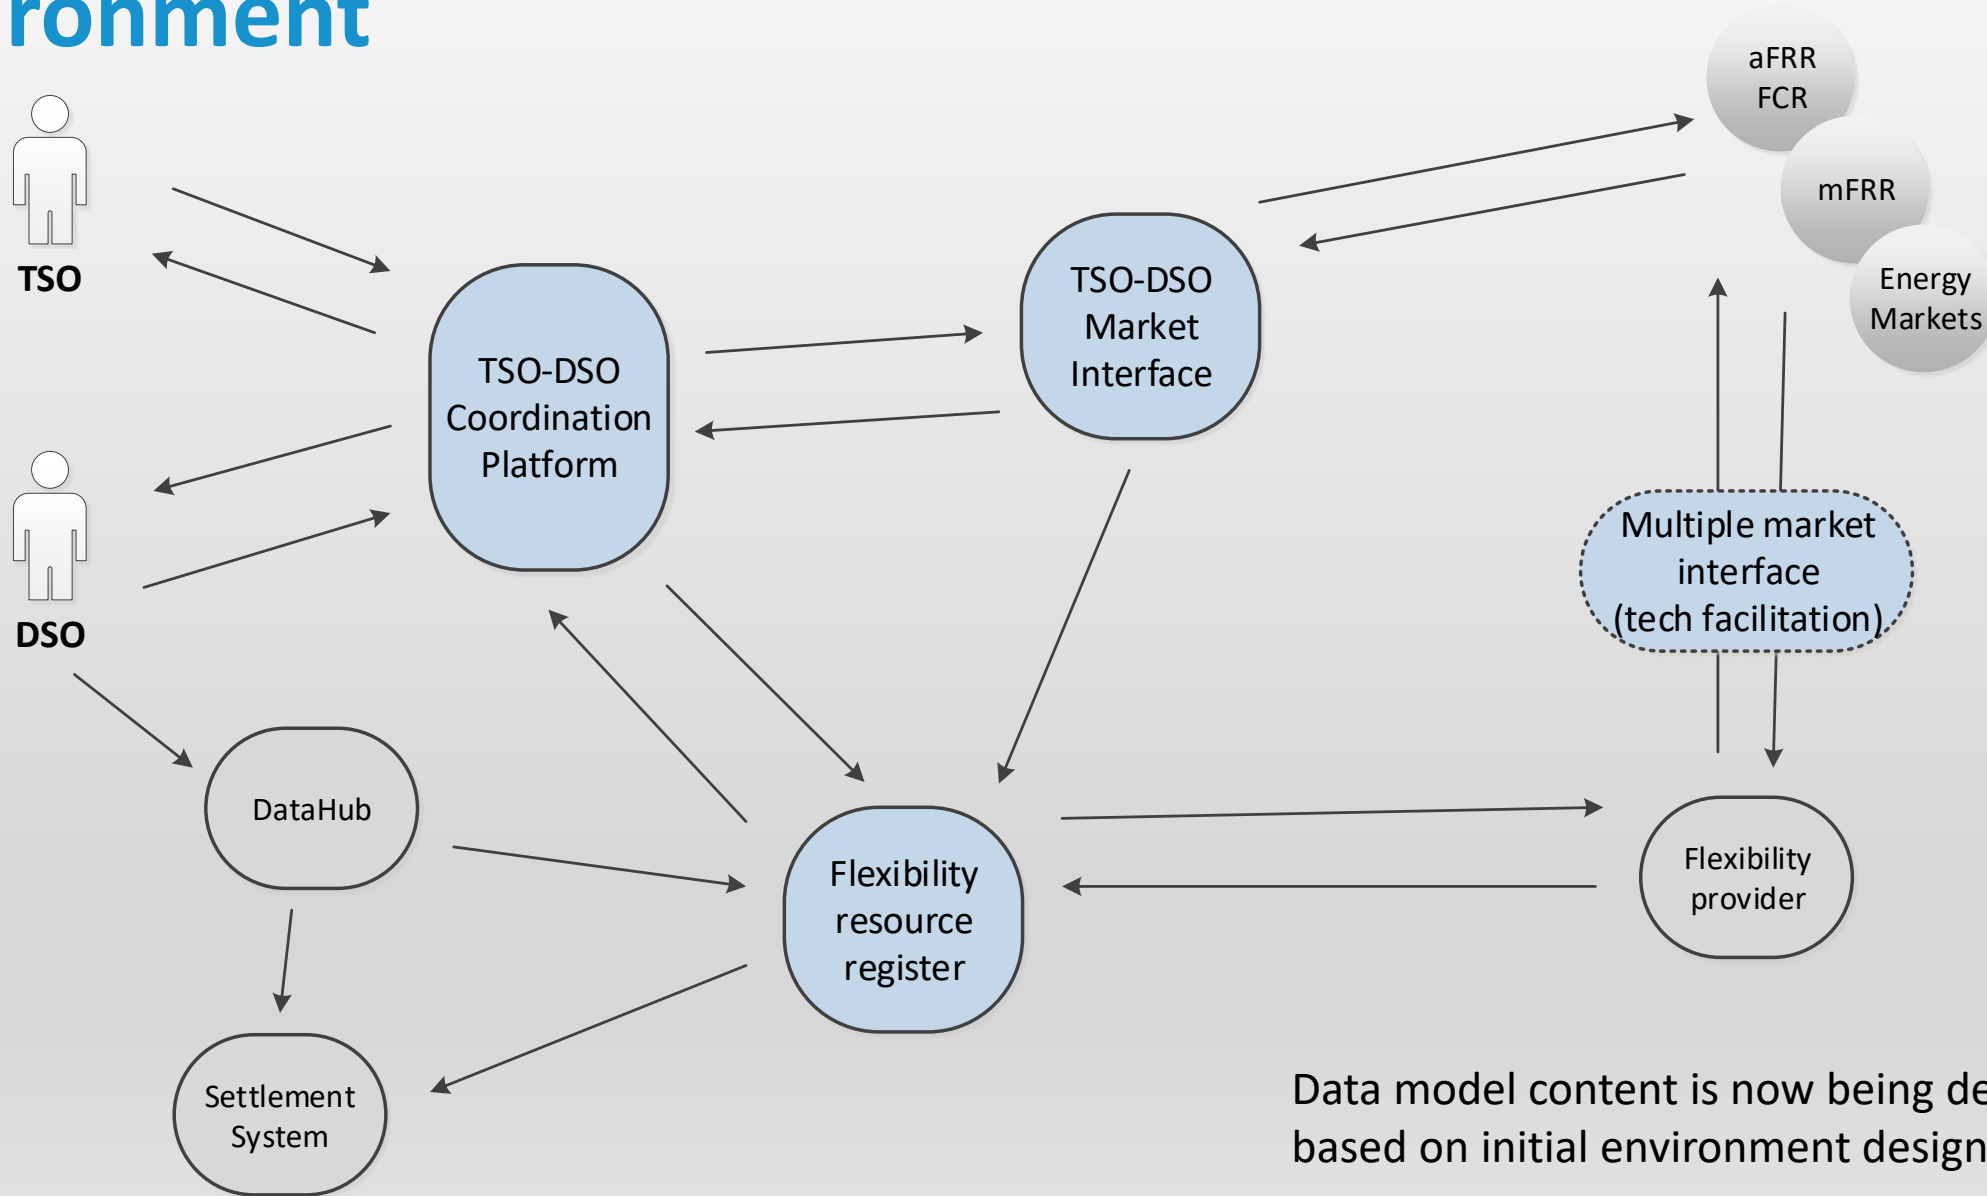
ronment

TSO

DSO

TSO-DSO Coordination Platform

TSO-DSO Market Interface

aFRR FCR

mFRR

Energy Markets

Multiple market interface (tech facilitation)

DataHub

Flexibility resource register

Flexibility provider

Settlement System

Data model content is now being de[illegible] based on initial environment design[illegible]